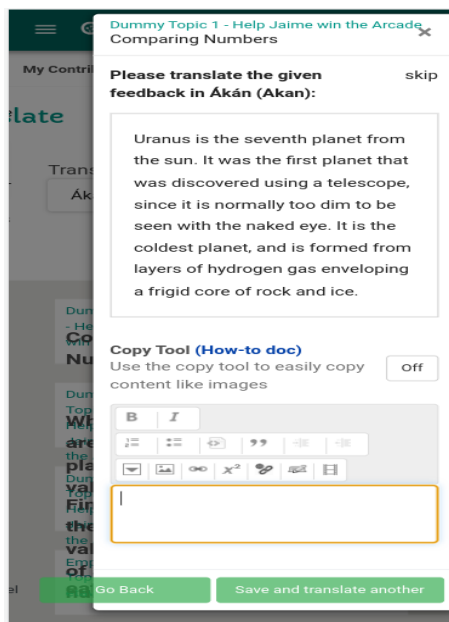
My Contri

slate

Trans

Ák

Dum
- Hel
Win
Co
Nu

Dum
Top
Hel
Wh
are
the
pla
Dum
Top
Hel
Fir
the
val
Em
of
Ra

el

Dummy Topic 1 - Help Jaime win the Arcade
Comparing Numbers

Please translate the given feedback in Ákán (Akan):

skip

Uranus is the seventh planet from the sun. It was the first planet that was discovered using a telescope, since it is normally too dim to be seen with the naked eye. It is the coldest planet, and is formed from layers of hydrogen gas enveloping a frigid core of rock and ice.

Copy Tool (How-to doc)
Use the copy tool to easily copy content like images

Off

B I

99

$x^2$

Go Back

Save and translate another